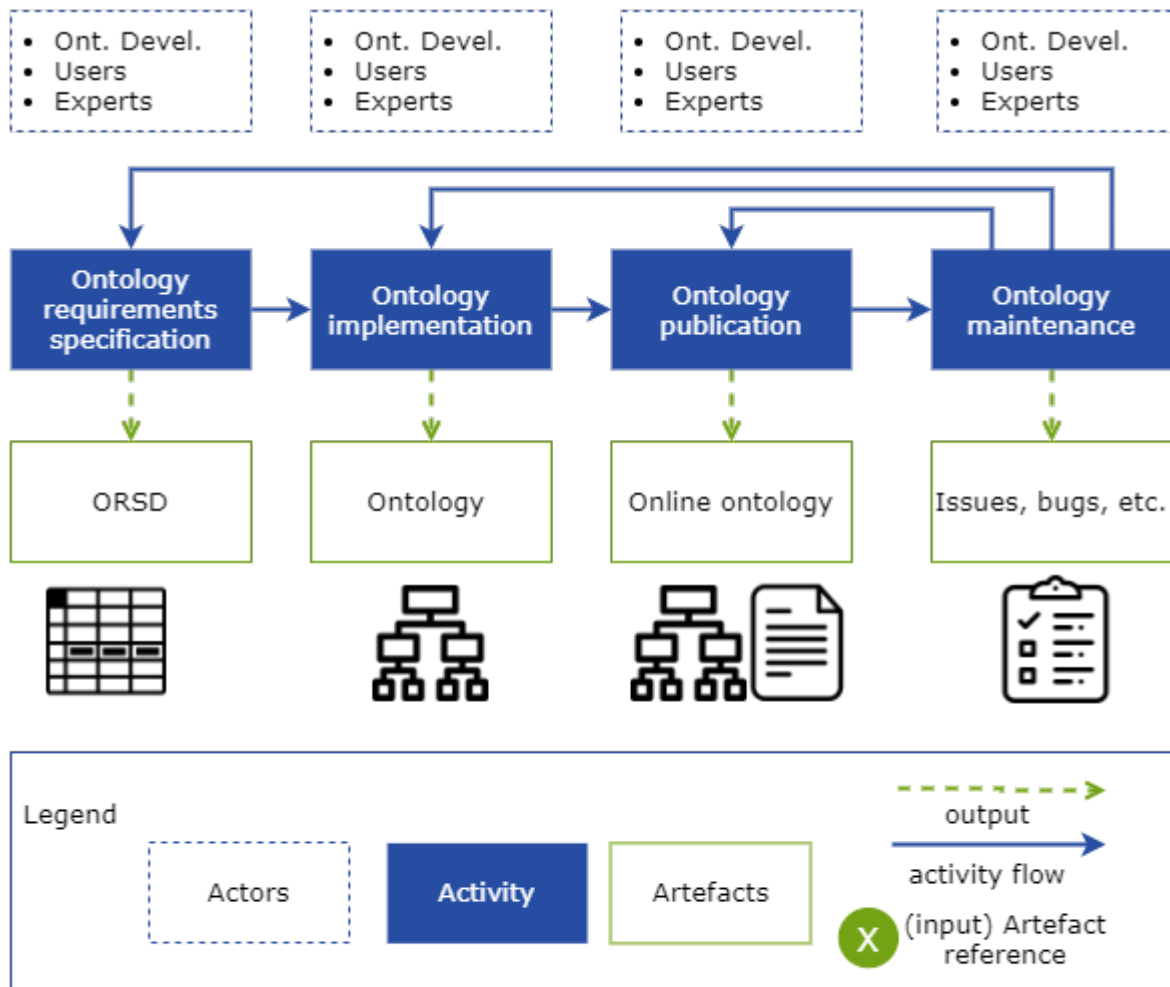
- Ont. Devel.
- Users
- Experts

- Ont. Devel.
- Users
- Experts

- Ont. Devel.
- Users
- Experts

- Ont. Devel.
- Users
- Experts

Ontology requirements specification

Ontology implementation

Ontology publication

Ontology maintenance

ORSD

Ontology

Online ontology

Issues, bugs, etc.

Legend

Actors

Activity

Artefacts

output

activity flow

X (input) Artefact reference